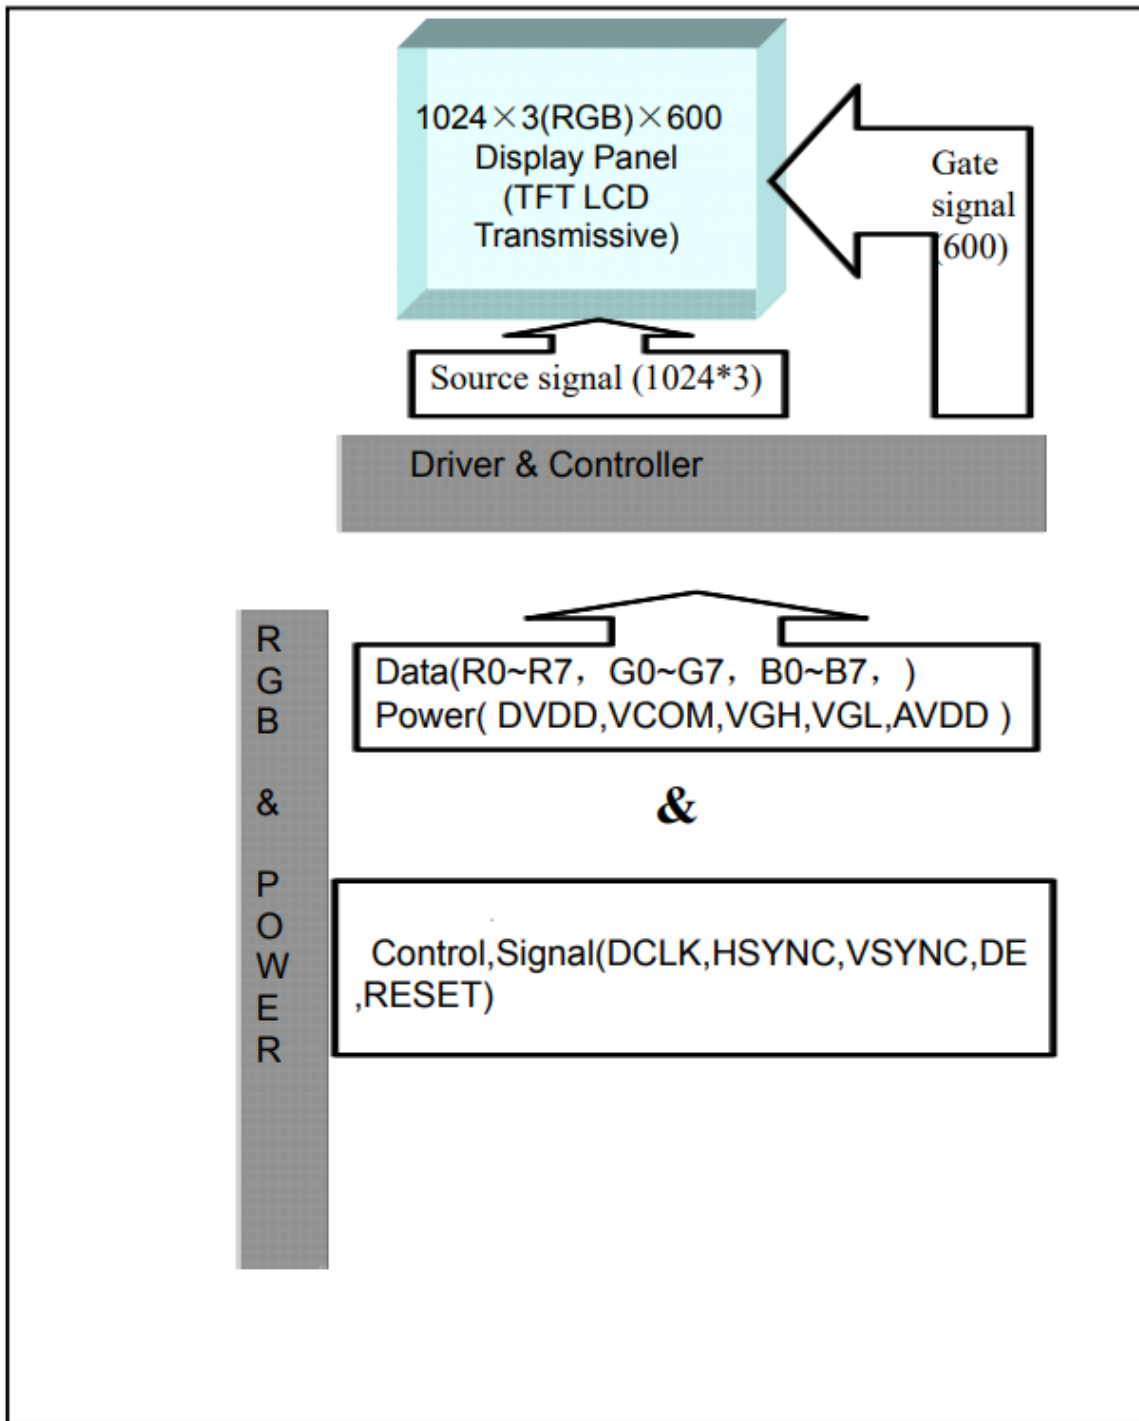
1024×3(RGB)×600
Display Panel
(TFT LCD
Transmissive)

Gate
signal
(600)

Source signal (1024*3)

Driver & Controller

R
G
B
&
P
O
W
E
R

Data(R0~R7，G0~G7，B0~B7，)
Power( DVDD,VCOM,VGH,VGL,AVDD )

&

Control,Signal(DCLK,HSYNC,VSYNC,DE ,RESET)